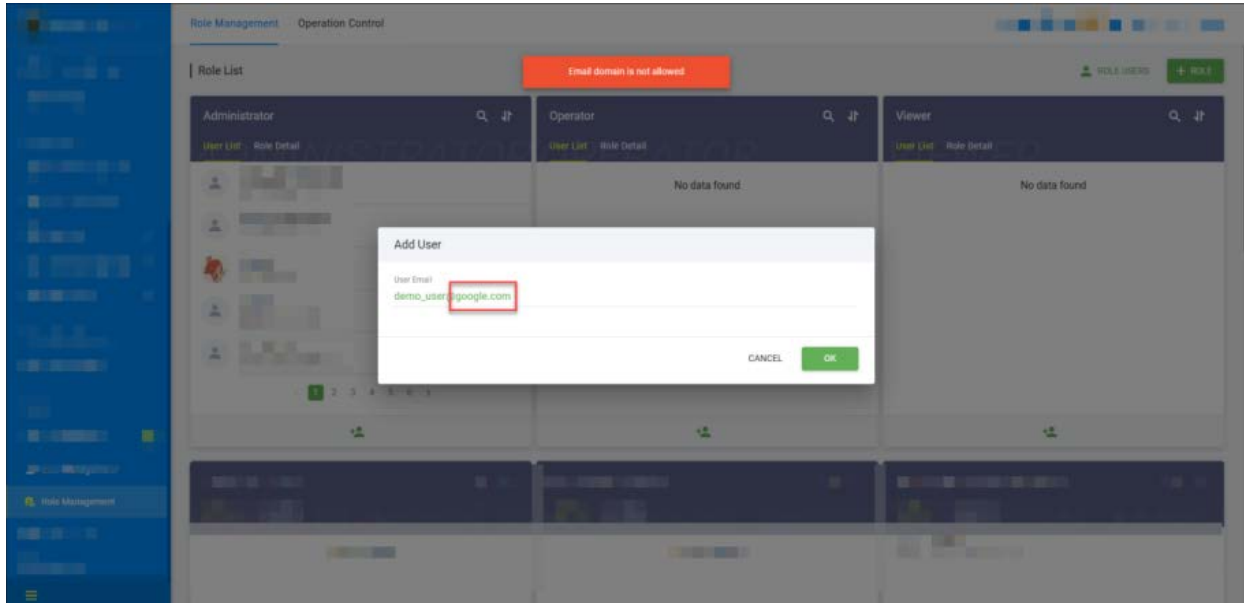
Role Management Operation Control

Role List

Email domain is not allowed

ROLE USERS + ROLE

Administrator
User List Role Detail

Operator
User List Role Detail
No data found

Viewer
User List Role Detail
No data found

Add User
User Email
demo_user@google.com
CANCEL OK

1 2 3 4 5 6 7

Role Management